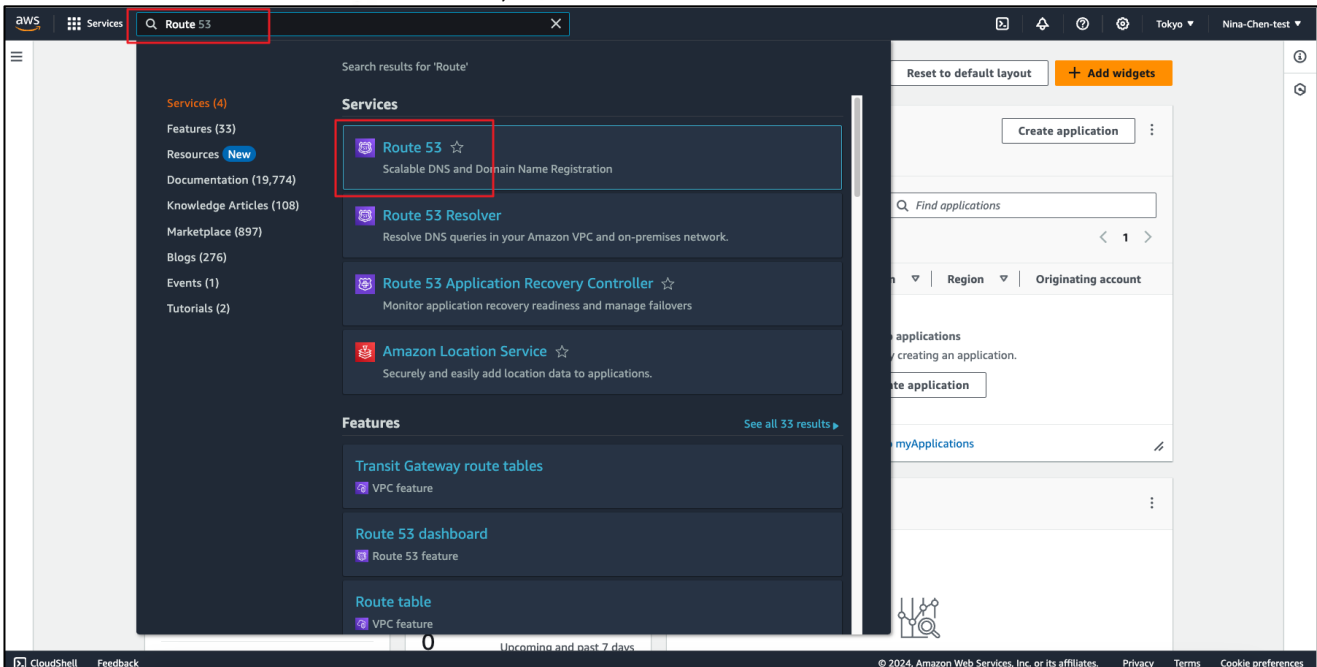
aws Services Route 53

Tokyo ▼ Nina-Chen-test ▼

Search results for 'Route'

Services (4)
Features (33)
Resources New
Documentation (19,774)
Knowledge Articles (108)
Marketplace (897)
Blogs (276)
Events (1)
Tutorials (2)

Services

Route 53 ☆
Scalable DNS and Domain Name Registration

Route 53 Resolver
Resolve DNS queries in your Amazon VPC and on-premises network.

Route 53 Application Recovery Controller ☆
Monitor application recovery readiness and manage failovers

Amazon Location Service ☆
Securely and easily add location data to applications.

Features
See all 33 results ▸

Transit Gateway route tables
VPC feature

Route 53 dashboard
Route 53 feature

Route table
VPC feature

Reset to default layout
+ Add widgets
Create application
Find applications
< 1 >
n ▽ Region ▽ Originating account
applications
y creating an application.
ate application
myApplications

0
Upcoming and past 7 days

CloudShell Feedback
© 2024, Amazon Web Services, Inc. or its affiliates. Privacy Terms Cookie preferences